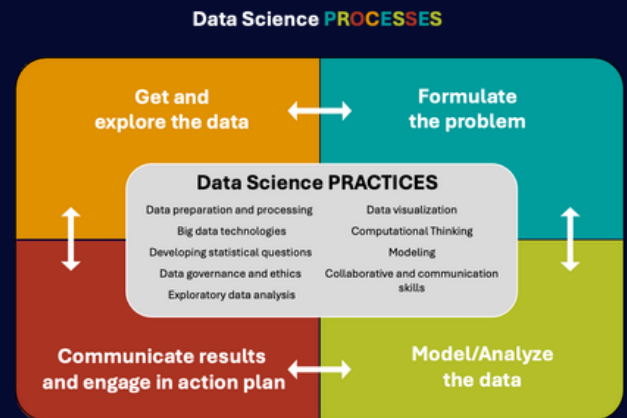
Data Science PROCESSES

Get and explore the data

Formulate the problem

Data Science PRACTICES

Data preparation and processing
Big data technologies
Developing statistical questions
Data governance and ethics
Exploratory data analysis

Data visualization
Computational Thinking
Modeling
Collaborative and communication skills

Communicate results and engage in action plan

Model/Analyze the data